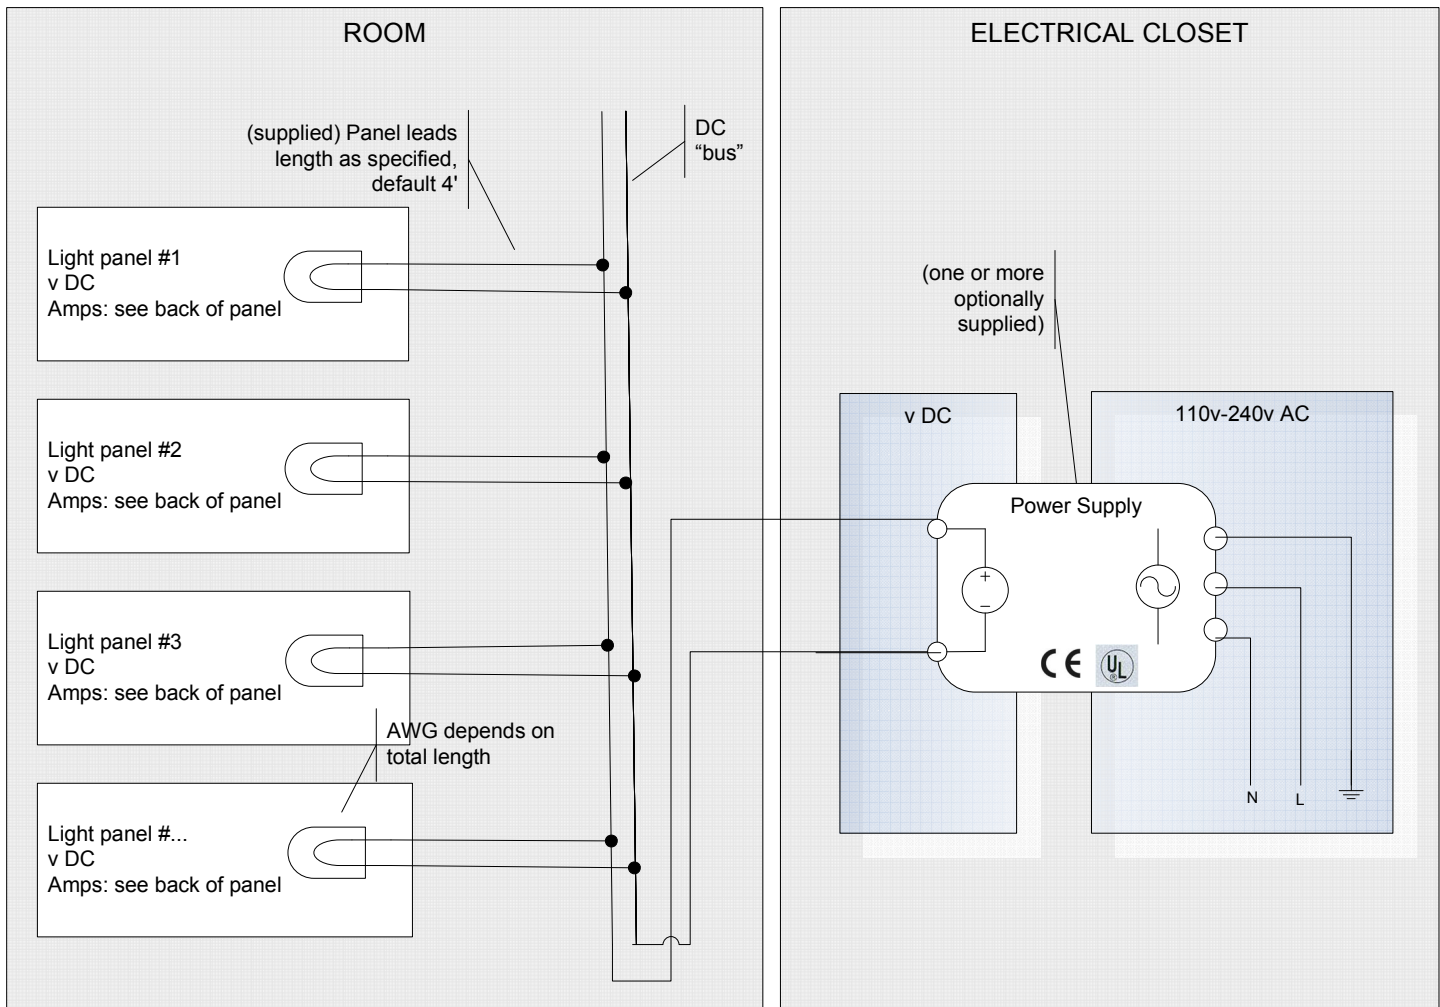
ROOM

ELECTRICAL CLOSET

(supplied) Panel leads length as specified, default 4'

DC "bus"

Light panel #1
v DC
Amps: see back of panel

Light panel #2
v DC
Amps: see back of panel

Light panel #3
v DC
Amps: see back of panel

AWG depends on total length

Light panel #...
v DC
Amps: see back of panel

(one or more optionally supplied)

v DC

110v-240v AC

Power Supply

+

−

CE

UL

N

L